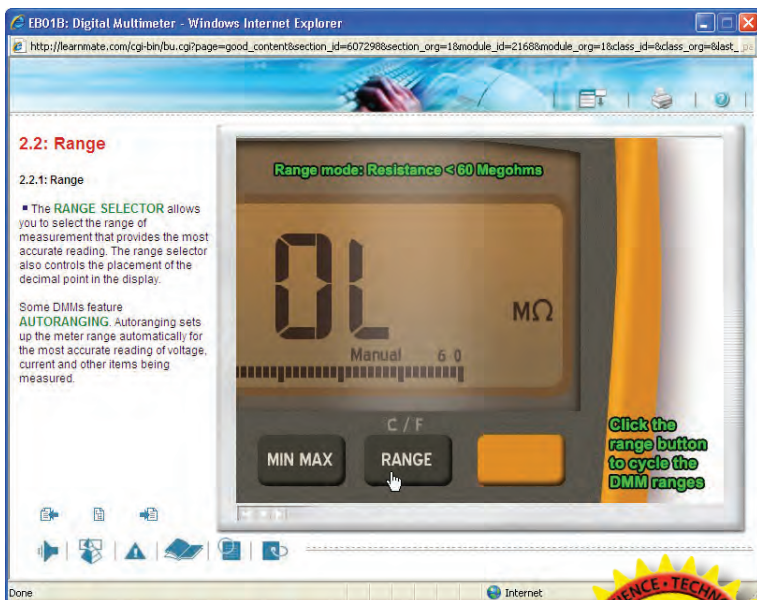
EB01B: Digital Multimeter - Windows Internet Explorer

http://learnmate.com/cgi-bin/bu.cgi?page=good_content&section_id=607298&section_org=1&module_id=2168&module_org=1&class_id=&class_org=&last_

2.2: Range

2.2.1: Range

The RANGE SELECTOR allows you to select the range of measurement that provides the most accurate reading. The range selector also controls the placement of the decimal point in the display.

Some DMMs feature AUTORANGING. Autoranging sets up the meter range automatically for the most accurate reading of voltage, current and other items being measured.

Range mode: Resistance < 60 Megohms

0L

MΩ

Manual 6 0

C / F

MIN MAX

RANGE

Click the range button to cycle the DMM ranges

Done

Internet

ENCE · TECHN